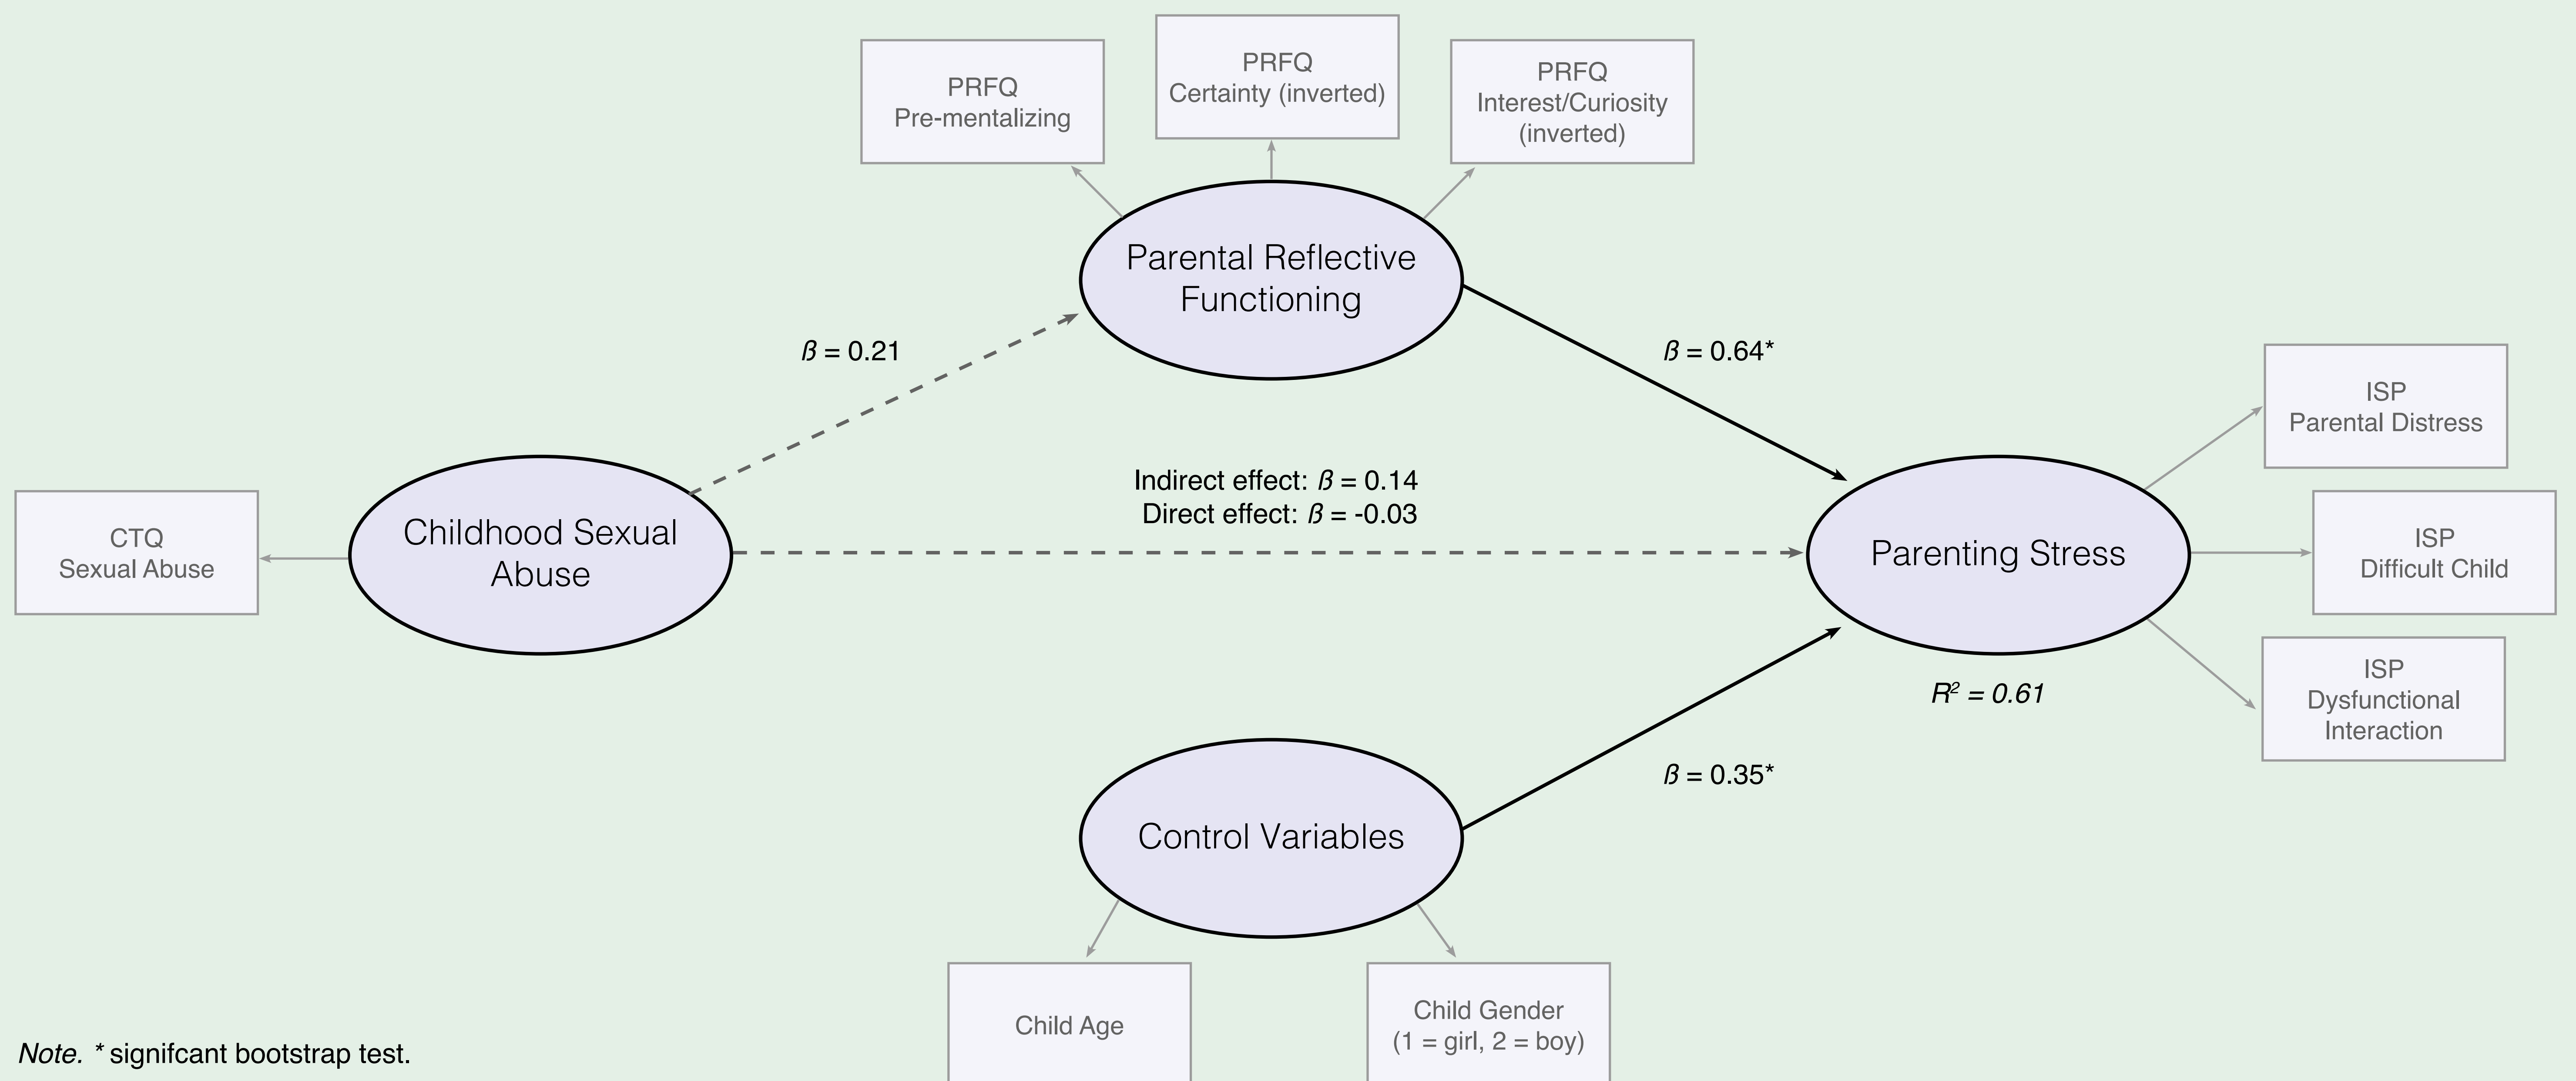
PRFQ
Pre-mentalizing

PRFQ
Certainty (inverted)

PRFQ
Interest/Curiosity
(inverted)

Parental Reflective Functioning

$\beta$ = 0.21

$\beta$ = 0.64*

ISP
Parental Distress

Indirect effect: $\beta$ = 0.14
Direct effect: $\beta$ = -0.03

CTQ
Sexual Abuse

Childhood Sexual Abuse

Parenting Stress

ISP
Difficult Child

ISP
Dysfunctional
Interaction

$R^2$ = 0.61

$\beta$ = 0.35*

Control Variables

Child Age

Child Gender
(1 = girl, 2 = boy)

Note. * signifcant bootstrap test.